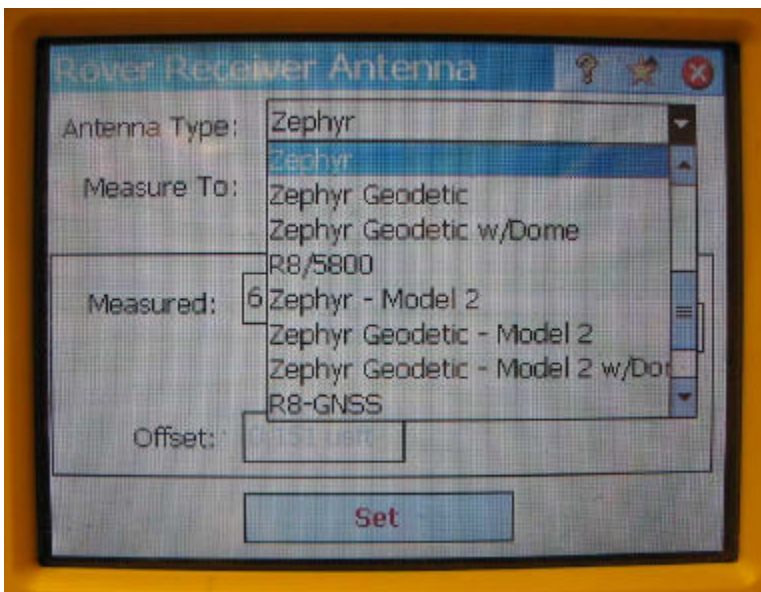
Rover Receiver Antenna

Antenna Type: Zephyr

Measure To:

Zephyr
Zephyr Geodetic
Zephyr Geodetic w/Dome
R8/5800
Zephyr - Model 2
Zephyr Geodetic - Model 2
Zephyr Geodetic - Model 2 w/Do
R8-GNSS

Measured: 6

Offset: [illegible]

Set